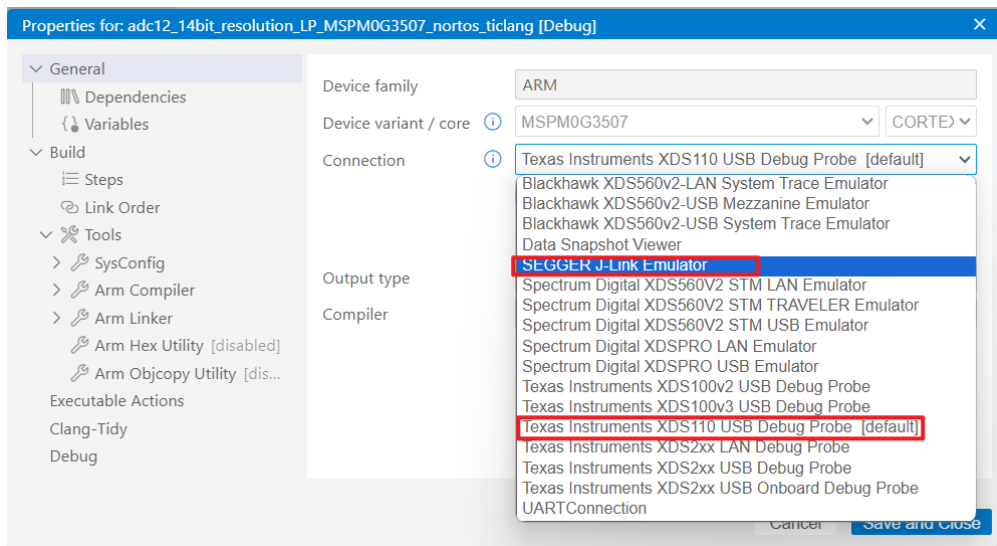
Properties for: adc12_14bit_resolution_LP_MSPM0G3507_nortos_ticlang [Debug]

General
Dependencies
Variables
Build
Steps
Link Order
Tools
SysConfig
Arm Compiler
Arm Linker
Arm Hex Utility [disabled]
Arm Objcopy Utility [dis...
Executable Actions
Clang-Tidy
Debug

Device family
ARM
Device variant / core
MSPM0G3507
CORTEX
Connection
Texas Instruments XDS110 USB Debug Probe [default]
Output type
Compiler

Blackhawk XDS560v2-LAN System Trace Emulator
Blackhawk XDS560v2-USB Mezzanine Emulator
Blackhawk XDS560v2-USB System Trace Emulator
Data Snapshot Viewer
SEGGER J-Link Emulator
Spectrum Digital XDS560V2 STM LAN Emulator
Spectrum Digital XDS560V2 STM TRAVELER Emulator
Spectrum Digital XDS560V2 STM USB Emulator
Spectrum Digital XDSPRO LAN Emulator
Spectrum Digital XDSPRO USB Emulator
Texas Instruments XDS100v2 USB Debug Probe
Texas Instruments XDS100v3 USB Debug Probe
Texas Instruments XDS110 USB Debug Probe [default]
Texas Instruments XDS2xx LAN Debug Probe
Texas Instruments XDS2xx USB Debug Probe
Texas Instruments XDS2xx USB Onboard Debug Probe
UARTConnection

Cancel
Save and Close